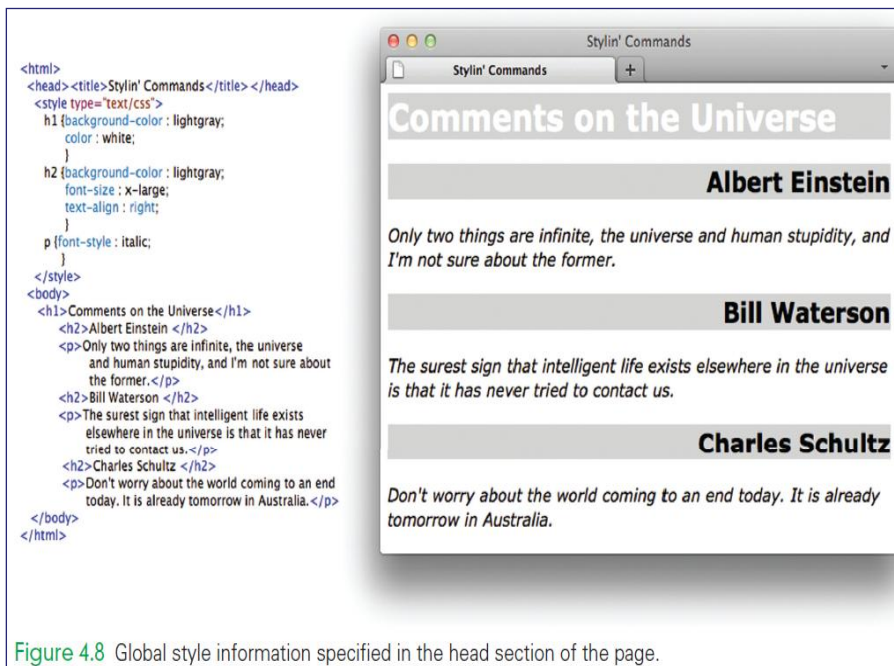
<html>
<head><title>Stylin' Commands</title></head>
<style type="text/css">
h1 {background-color : lightgray;
color : white;
}
h2 {background-color : lightgray;
font-size : x-large;
text-align : right;
}
p {font-style : italic;
}
</style>
<body>
<h1>Comments on the Universe</h1>
<h2>Albert Einstein </h2>
<p>Only two things are infinite, the universe and human stupidity, and I'm not sure about the former.</p>
<h2>Bill Waterson </h2>
<p>The surest sign that intelligent life exists elsewhere in the universe is that it has never tried to contact us.</p>
<h2>Charles Schultz </h2>
<p>Don't worry about the world coming to an end today. It is already tomorrow in Australia.</p>
</body>
</html>

Stylin' Commands

Stylin' Commands

+

Comments on the Universe

Albert Einstein

Only two things are infinite, the universe and human stupidity, and I'm not sure about the former.

Bill Waterson

The surest sign that intelligent life exists elsewhere in the universe is that it has never tried to contact us.

Charles Schultz

Don't worry about the world coming to an end today. It is already tomorrow in Australia.

Figure 4.8 Global style information specified in the head section of the page.